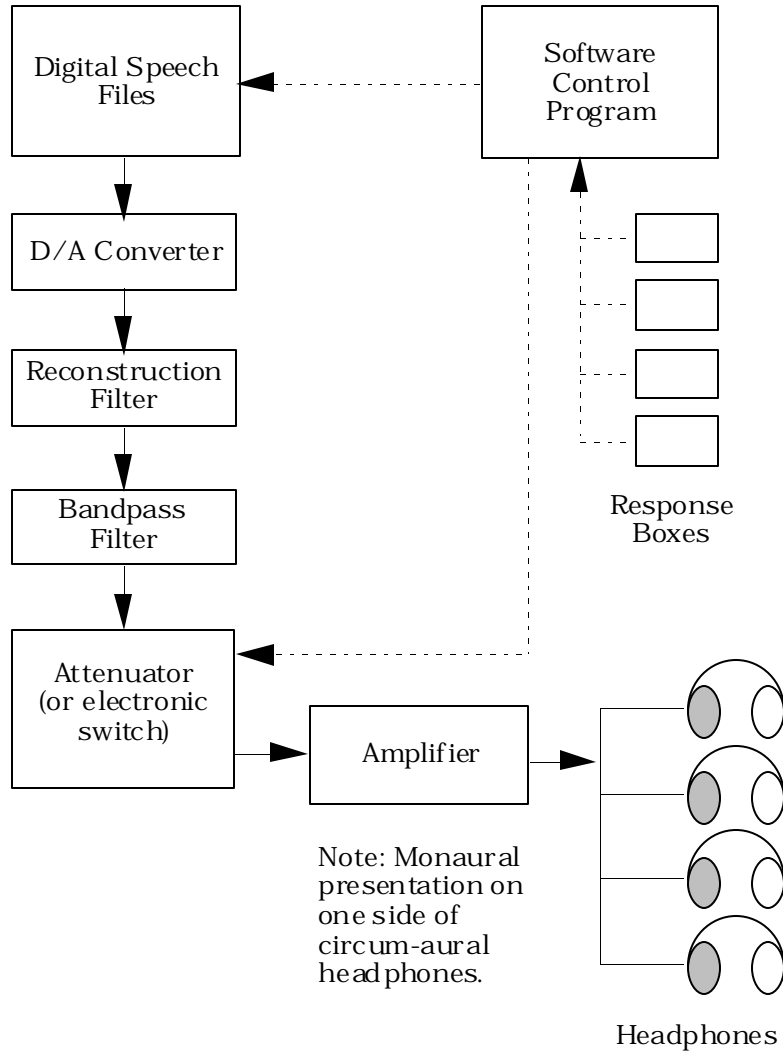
Digital Speech Files

Software Control Program

D/A Converter

Reconstruction Filter

Bandpass Filter

Response Boxes

Attenuator (or electronic switch)

Amplifier

Note: Monaural presentation on one side of circum-aural headphones.

Headphones